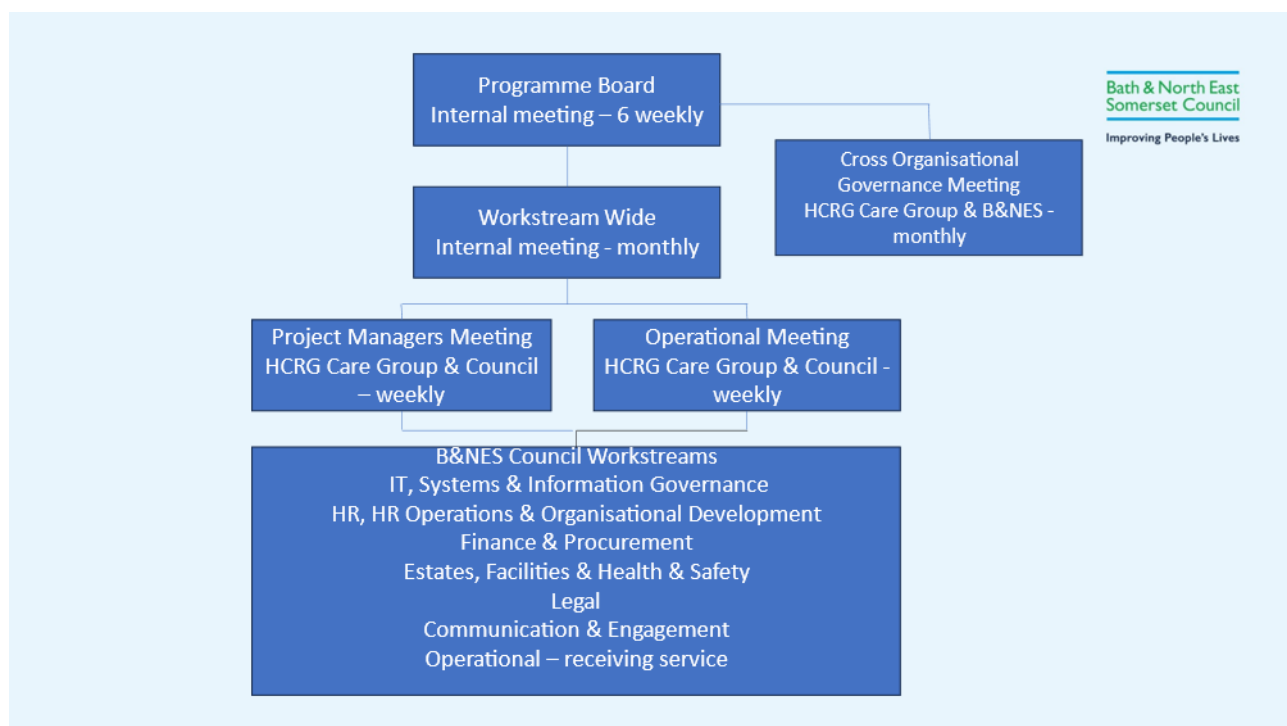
Programme Board
Internal meeting – 6 weekly

Bath & North East Somerset Council
Improving People's Lives

Cross Organisational Governance Meeting
HCRG Care Group & B&NES - monthly

Workstream Wide
Internal meeting - monthly

Project Managers Meeting
HCRG Care Group & Council – weekly

Operational Meeting
HCRG Care Group & Council - weekly

B&NES Council Workstreams
IT, Systems & Information Governance
HR, HR Operations & Organisational Development
Finance & Procurement
Estates, Facilities & Health & Safety
Legal
Communication & Engagement
Operational – receiving service